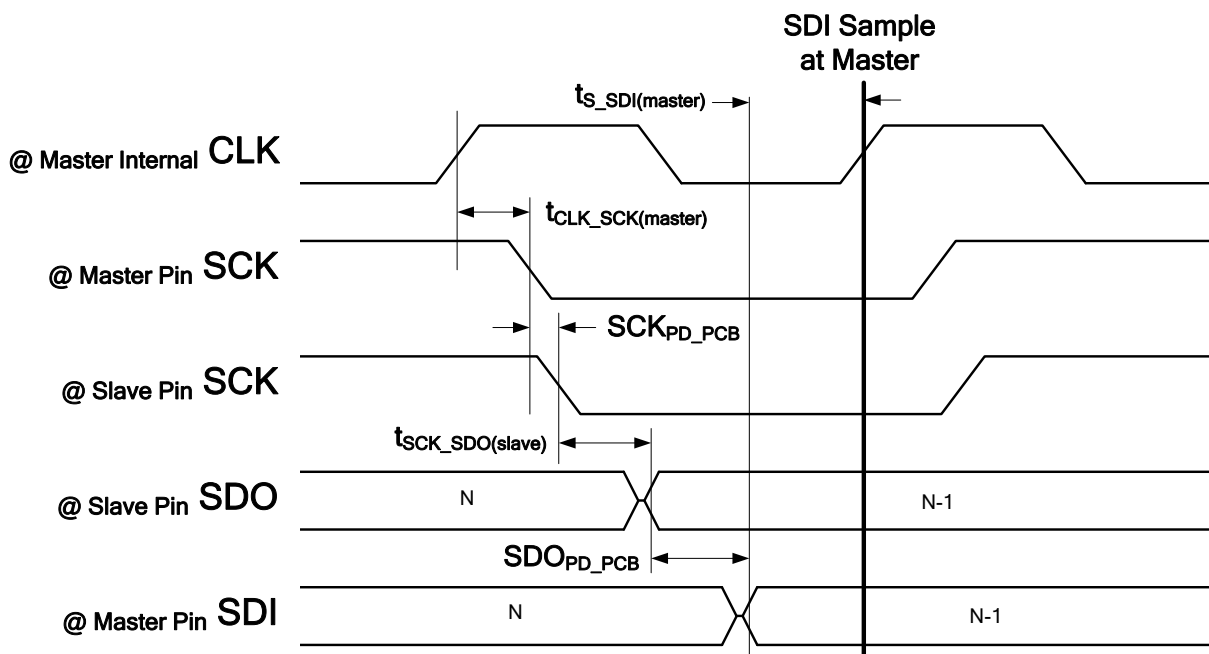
SDI Sample at Master

$t_{S\_SDI(master)}$

@ Master Internal CLK

$t_{CLK\_SCK(master)}$

@ Master Pin SCK

$SCK_{PD\_PCB}$

@ Slave Pin SCK

$t_{SCK\_SDO(slave)}$

@ Slave Pin SDO

N

N-1

$SDO_{PD\_PCB}$

@ Master Pin SDI

N

N-1